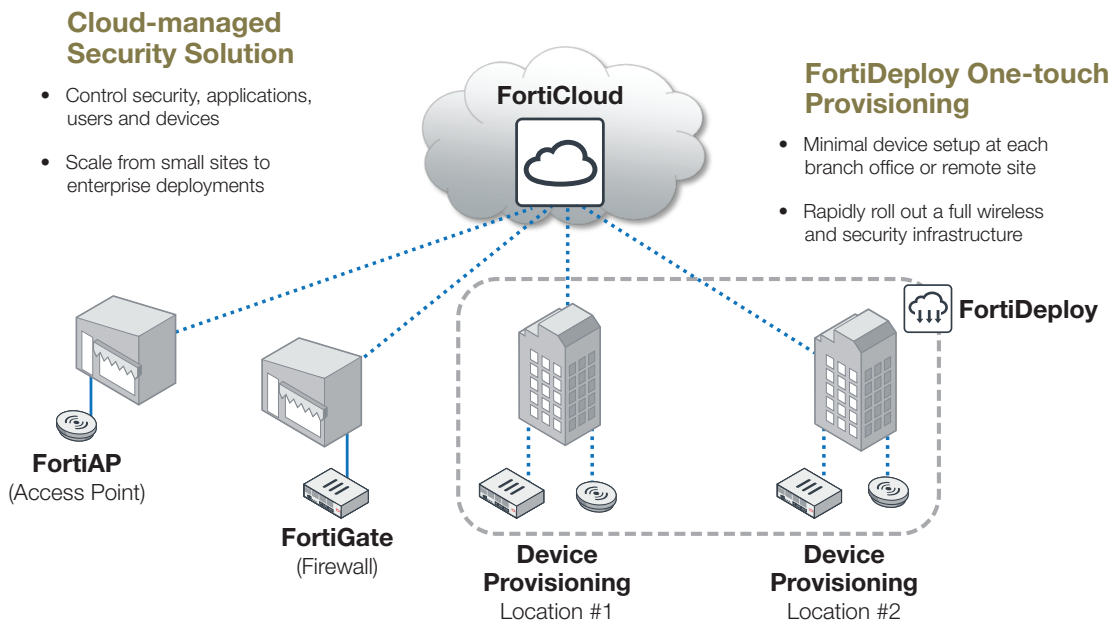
Cloud-managed Security Solution

• Control security, applications, users and devices

• Scale from small sites to enterprise deployments

FortiCloud

FortiDeploy One-touch Provisioning

• Minimal device setup at each branch office or remote site

• Rapidly roll out a full wireless and security infrastructure

FortiDeploy

FortiAP
(Access Point)

FortiGate
(Firewall)

Device Provisioning
Location #1

Device Provisioning
Location #2